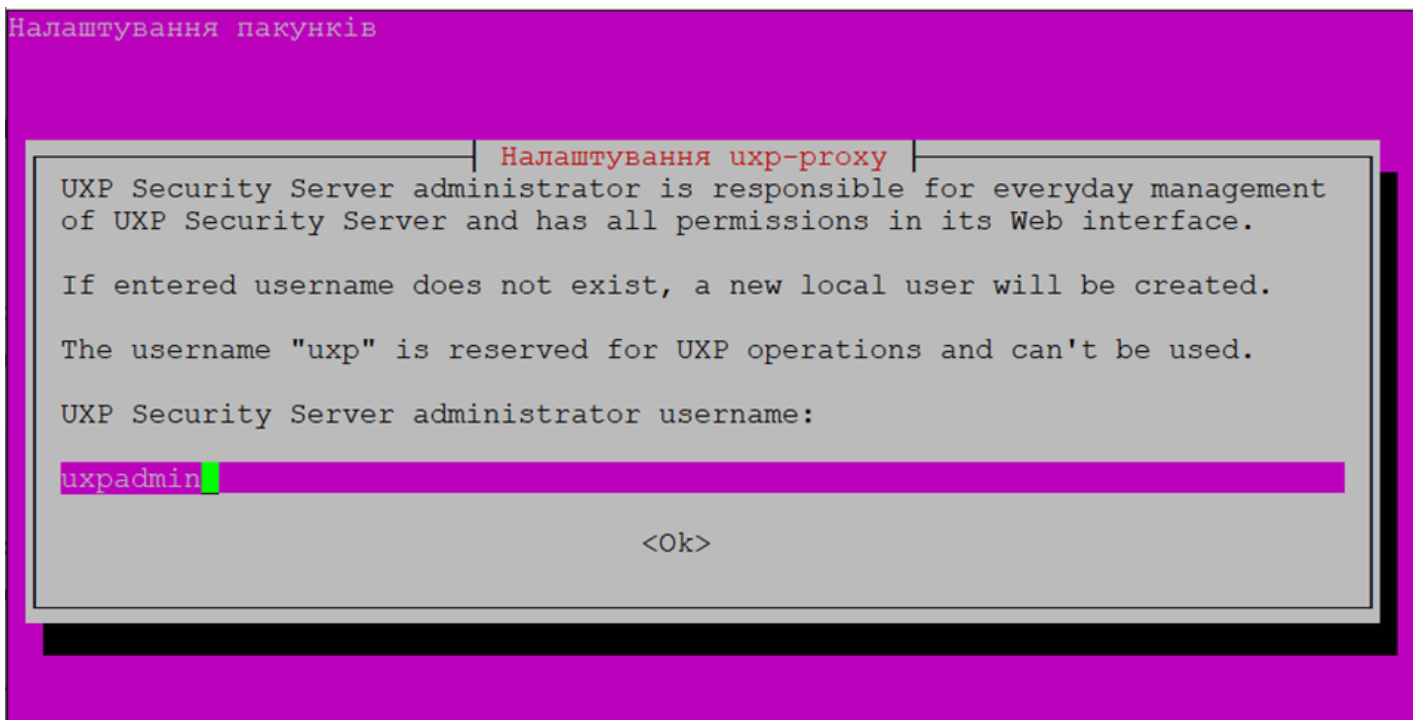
Налаштування пакунків

Налаштування uxp-proxy

UXP Security Server administrator is responsible for everyday management of UXP Security Server and has all permissions in its Web interface.

If entered username does not exist, a new local user will be created.

The username "uxp" is reserved for UXP operations and can't be used.

UXP Security Server administrator username:

uxpadmin

<Ok>